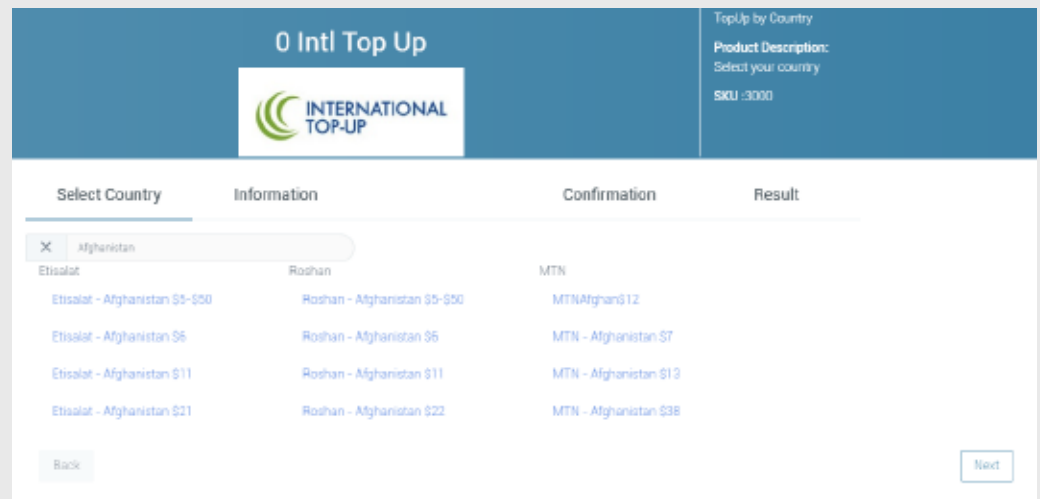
0 Intl Top Up

INTERNATIONAL TOP-UP

TopUp by Country

Product Description:
Select your country

SKU :3000

Select Country | Information | Confirmation | Result

× Afghanistan

Etisalat
Etisalat - Afghanistan $5-$50
Etisalat - Afghanistan $6
Etisalat - Afghanistan $11
Etisalat - Afghanistan $21

Roshan
Roshan - Afghanistan $5-$50
Roshan - Afghanistan $6
Roshan - Afghanistan $11
Roshan - Afghanistan $22

MTN
MTNAfghan$12
MTN - Afghanistan $7
MTN - Afghanistan $13
MTN - Afghanistan $38

Back

Next